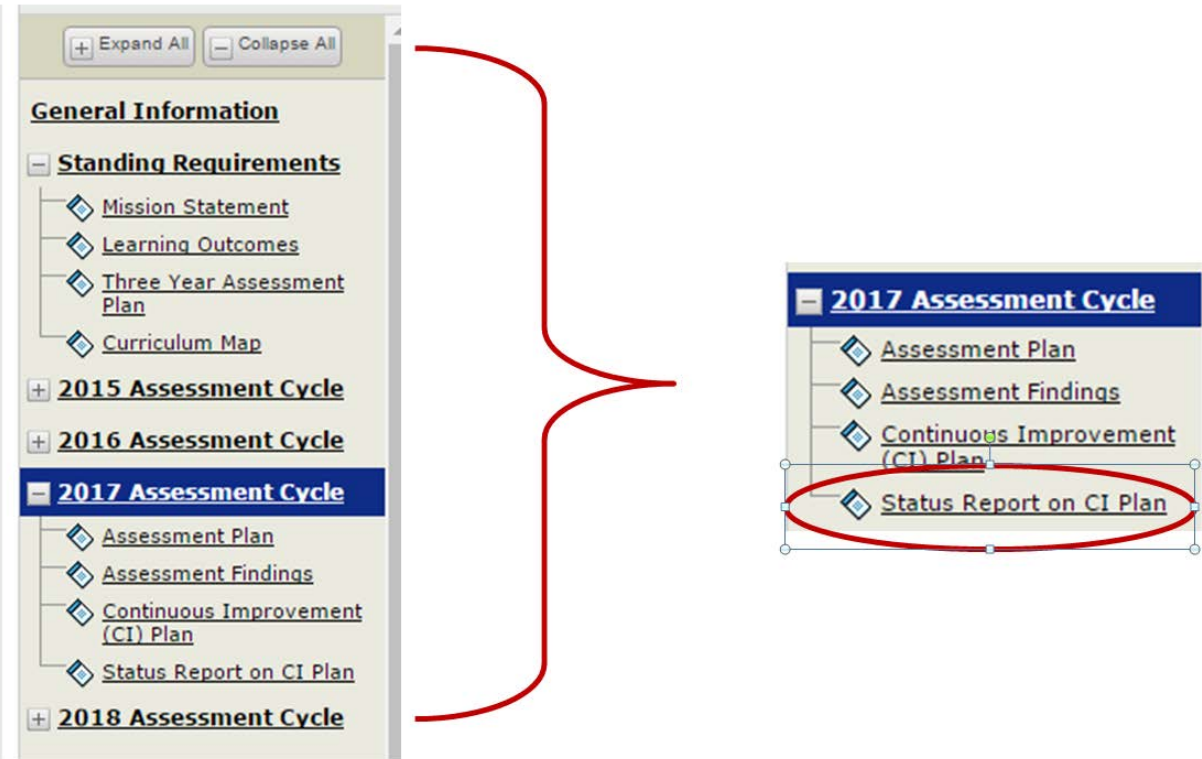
Expand All Collapse All

General Information

Standing Requirements

Mission Statement

Learning Outcomes

Three Year Assessment Plan

Curriculum Map

2015 Assessment Cycle

2016 Assessment Cycle

2017 Assessment Cycle

Assessment Plan

Assessment Findings

Continuous Improvement (CI) Plan

Status Report on CI Plan

2018 Assessment Cycle

2017 Assessment Cycle

Assessment Plan

Assessment Findings

Continuous Improvement (CI) Plan

Status Report on CI Plan